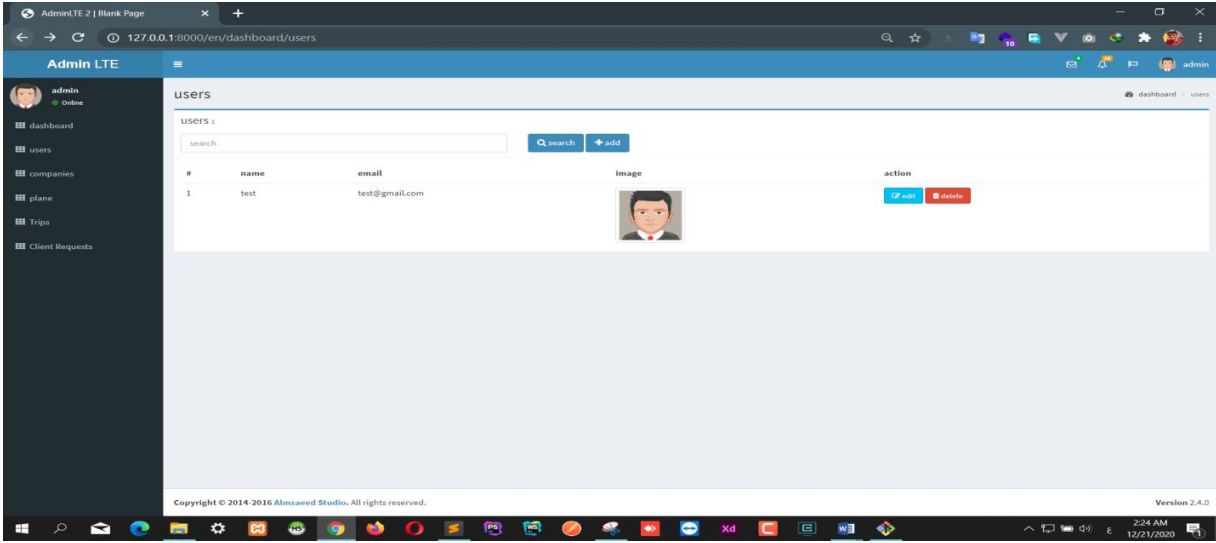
AdminLTE 2 | Blank Page

127.0.0.1:8000/en/dashboard/users

Admin LTE

admin

admin
Online

dashboard
users
companies
plane
Trips
Client Requests

users

dashboard > users

users 1

search

search
add

| # | name | email | image | action |
|---|---|---|---|---|
| 1 | test | test@gmail.com | | edit delete |

Copyright © 2014-2016 Almsaeed Studio. All rights reserved.

Version 2.4.0

2:24 AM
12/21/2020